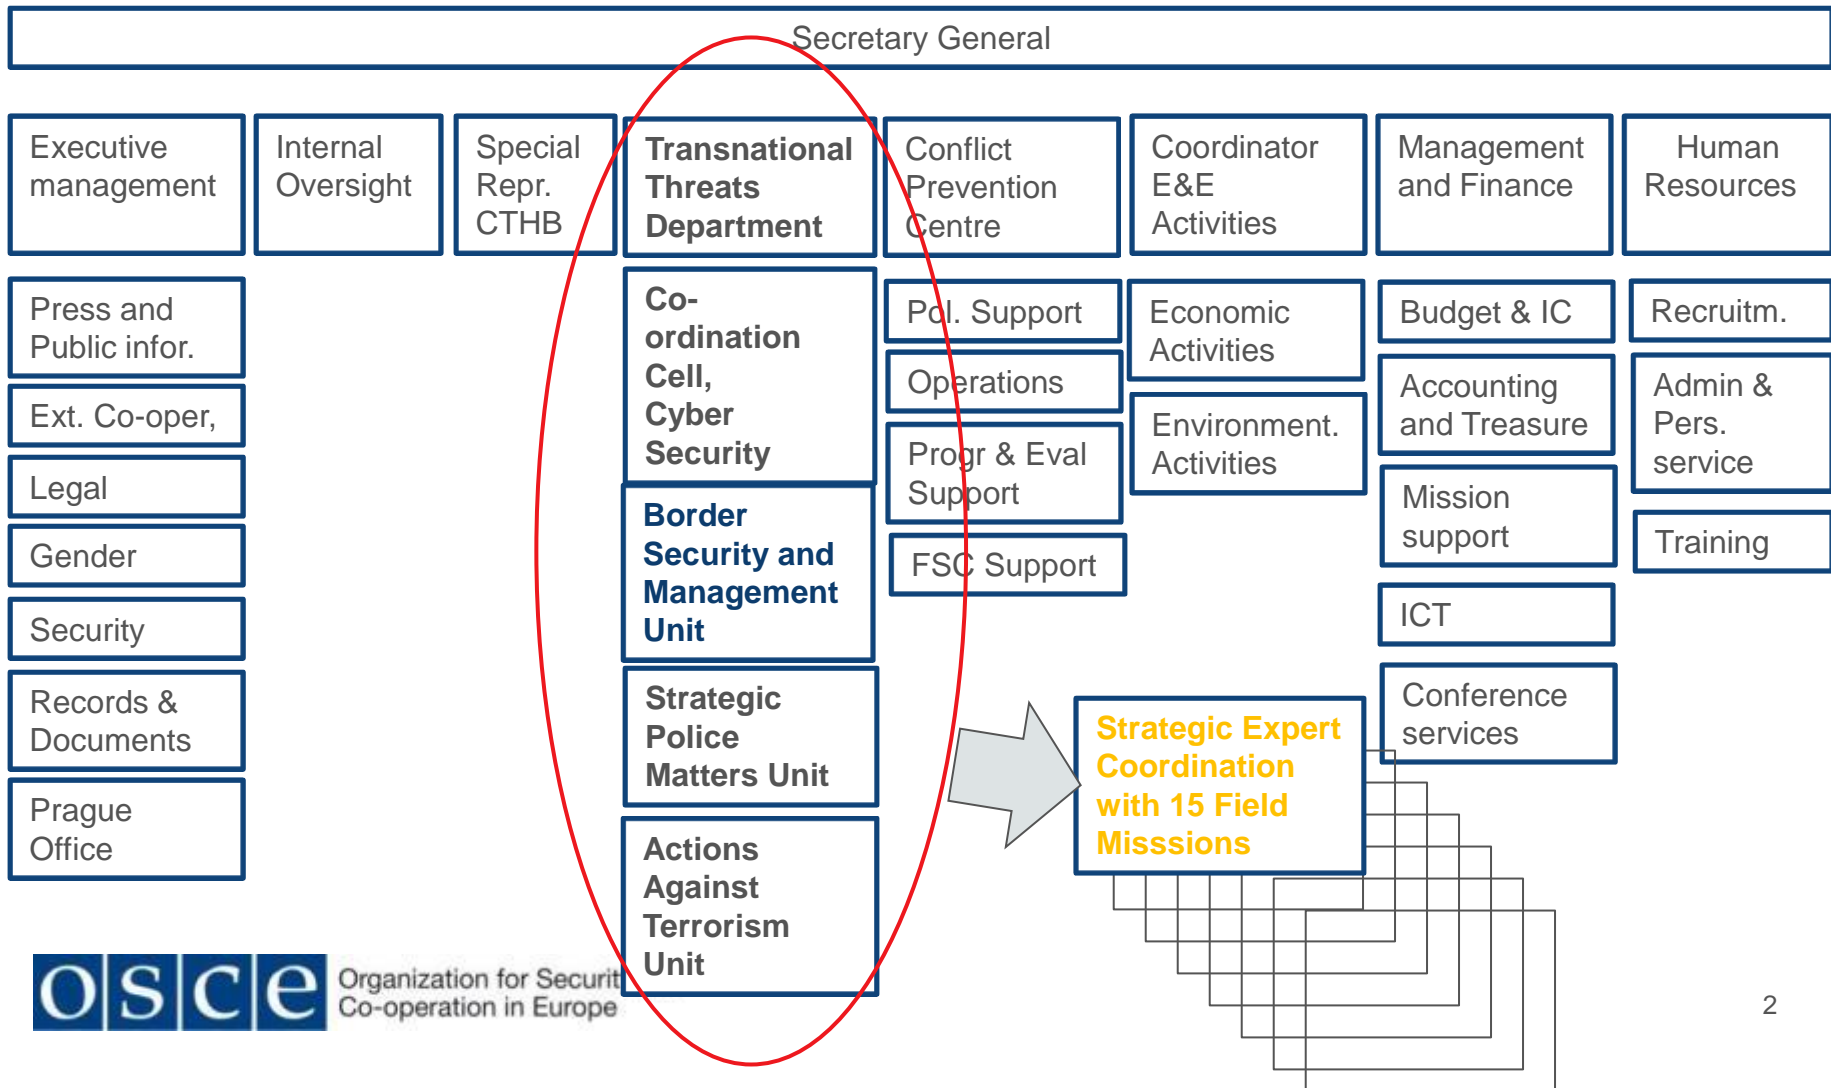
Secretary General

Executive management

Internal Oversight

Special Repr. CTHB

Transnational Threats Department

Conflict Prevention Centre

Coordinator E&E Activities

Management and Finance

Human Resources

Press and Public infor.

Ext. Co-oper,

Legal

Gender

Security

Records & Documents

Prague Office

Co-ordination Cell, Cyber Security

Border Security and Management Unit

Strategic Police Matters Unit

Actions Against Terrorism Unit

Pol. Support

Operations

Progr & Eval Support

FSC Support

Economic Activities

Environment. Activities

Budget & IC

Accounting and Treasure

Mission support

ICT

Conference services

Recruitm.

Admin & Pers. service

Training

Strategic Expert Coordination with 15 Field Misssions

OSCE Organization for Securit Co-operation in Europe

2